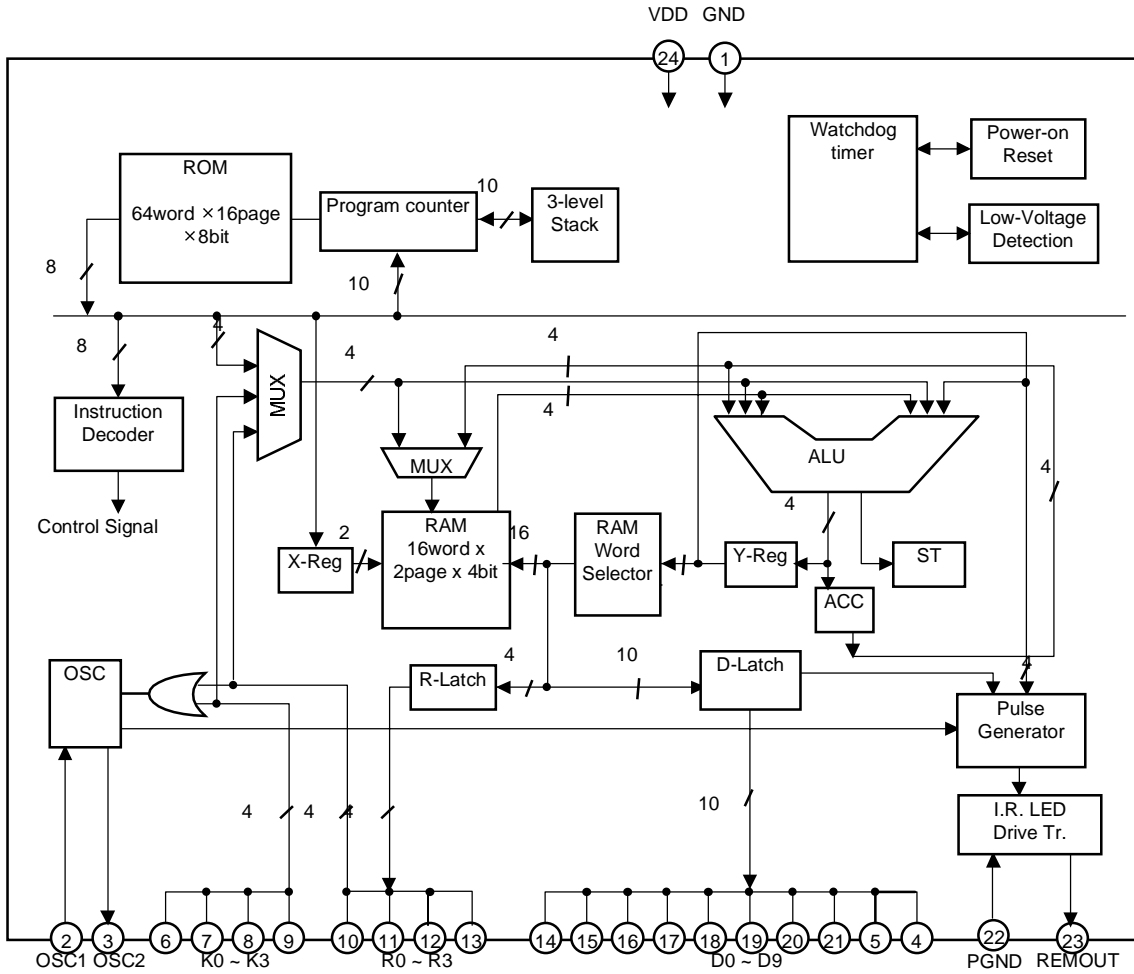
VDD GND

24 1

Watchdog timer

Power-on Reset

Low-Voltage Detection

ROM

64word ×16page ×8bit

Program counter

10

3-level Stack

8

10

8

4

4

MUX

4

4

Instruction Decoder

Control Signal

MUX

ALU

4

4

2

X-Reg

RAM 16word x 2page x 4bit

16

RAM Word Selector

Y-Reg

ST

ACC

OSC

R-Latch

4

10

D-Latch

4

Pulse Generator

4

4

4

10

I.R. LED Drive Tr.

2 3 6 7 8 9 10 11 12 13 14 15 16 17 18 19 20 21 5 4 22 23

OSC1 OSC2 K0 ~ K3 R0 ~ R3 D0 ~ D9 PGND REMOUT